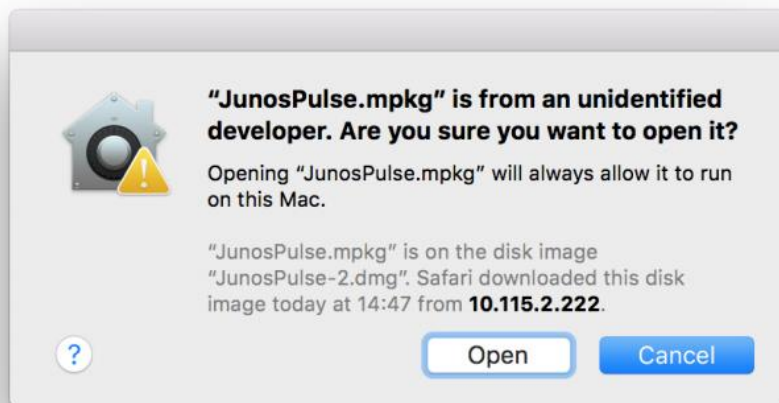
“JunosPulse.mpkg” is from an unidentified developer. Are you sure you want to open it?

Opening “JunosPulse.mpkg” will always allow it to run on this Mac.

“JunosPulse.mpkg” is on the disk image “JunosPulse-2.dmg”. Safari downloaded this disk image today at 14:47 from **10.115.2.222**.

?

Open

Cancel